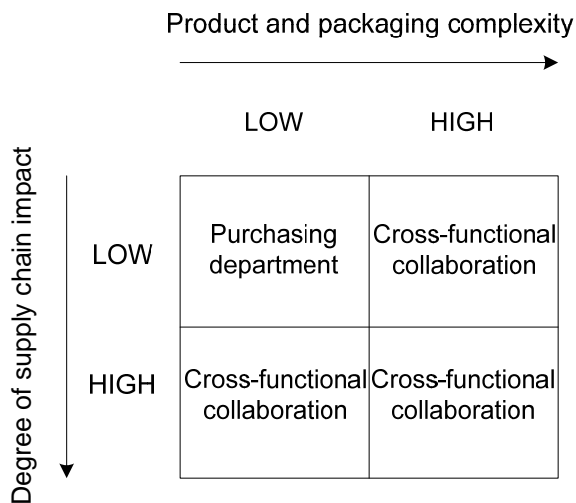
Product and packaging complexity

Degree of supply chain impact

| | LOW | HIGH |
|---|---|---|
| LOW | Purchasing department | Cross-functional collaboration |
| HIGH | Cross-functional collaboration | Cross-functional collaboration |